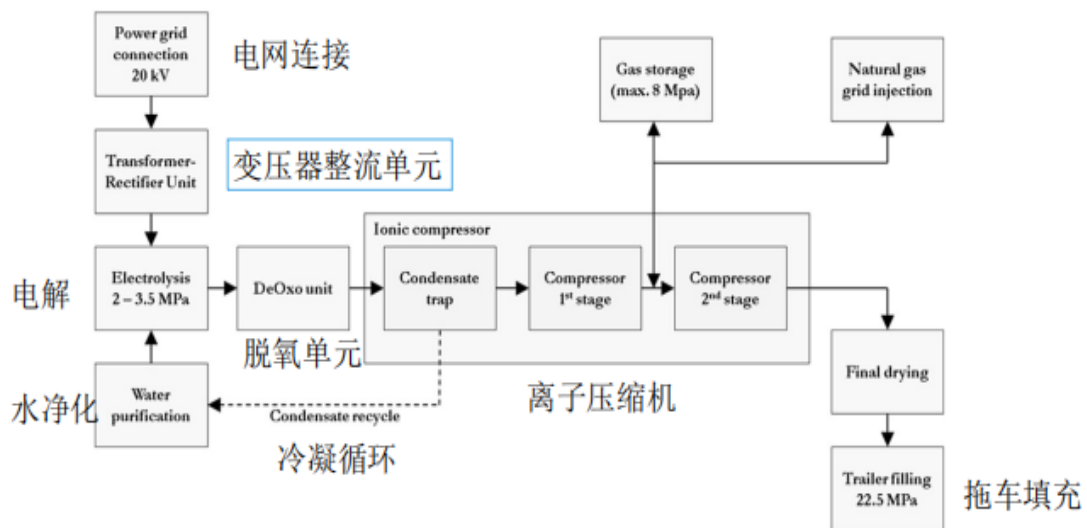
Power grid connection 20 kV

电网连接

Transformer-Rectifier Unit

变压器整流单元

Gas storage (max. 8 Mpa)

Natural gas grid injection

Ionic compressor

电解

Electrolysis 2 – 3.5 MPa

DeOxo unit

Condensate trap

Compressor 1$^{st}$ stage

Compressor 2$^{nd}$ stage

脱氧单元

水净化

Water purification

Condensate recycle

离子压缩机

Final drying

冷凝循环

Trailer filling 22.5 MPa

拖车填充